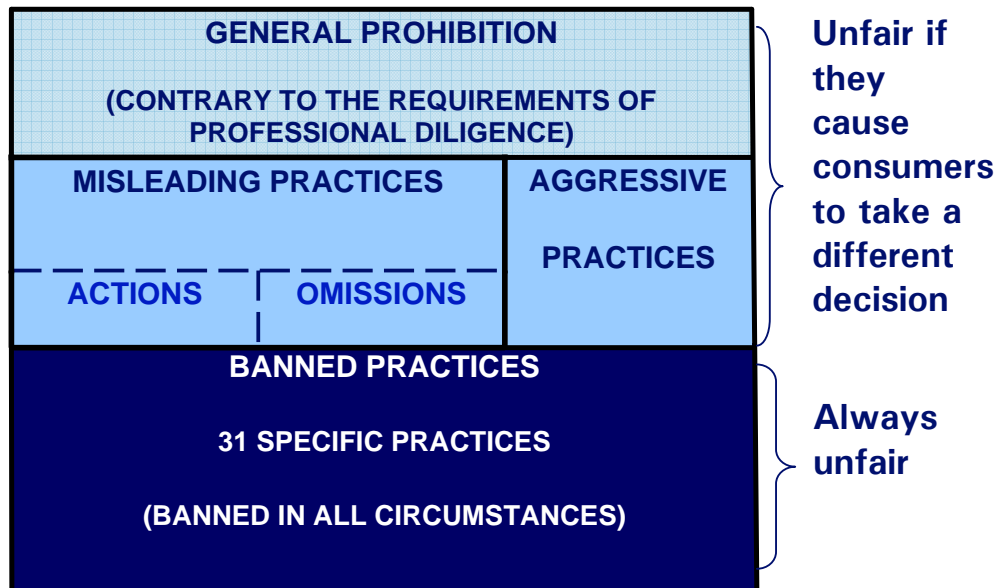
GENERAL PROHIBITION

(CONTRARY TO THE REQUIREMENTS OF PROFESSIONAL DILIGENCE)

MISLEADING PRACTICES

ACTIONS

OMISSIONS

AGGRESSIVE PRACTICES

Unfair if they cause consumers to take a different decision

BANNED PRACTICES

31 SPECIFIC PRACTICES

(BANNED IN ALL CIRCUMSTANCES)

Always unfair